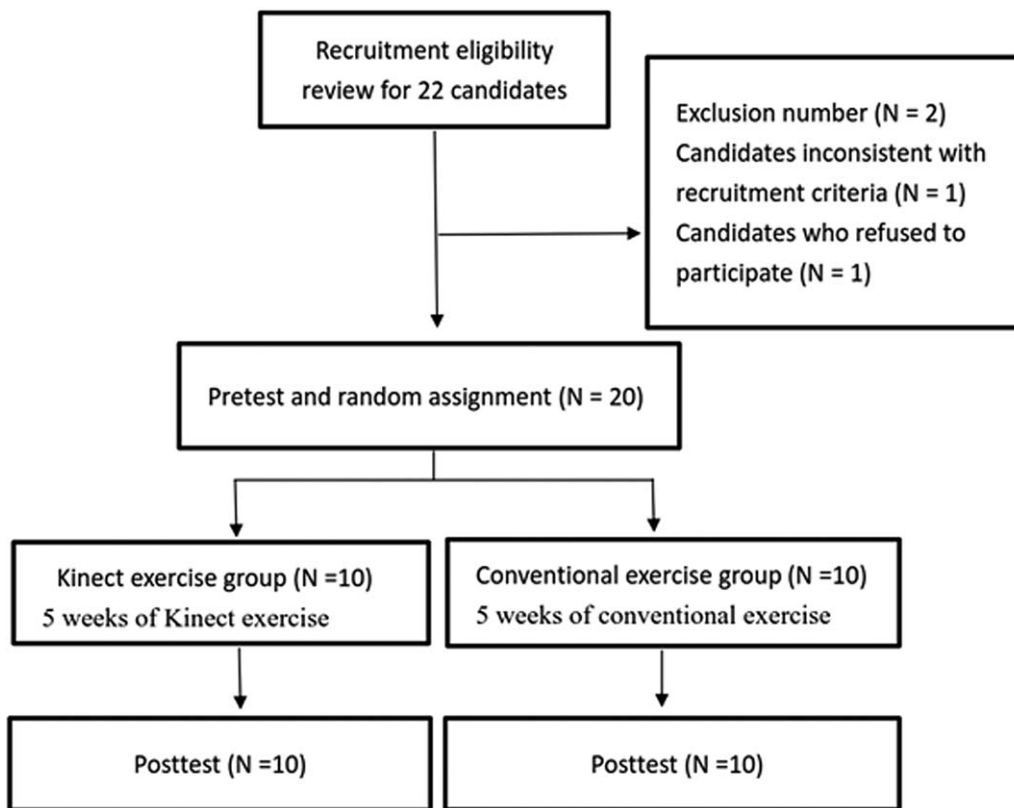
Recruitment eligibility review for 22 candidates

Exclusion number (N = 2)
Candidates inconsistent with recruitment criteria (N = 1)
Candidates who refused to participate (N = 1)

Pretest and random assignment (N = 20)

Kinect exercise group (N =10)
5 weeks of Kinect exercise

Conventional exercise group (N =10)
5 weeks of conventional exercise

Posttest (N =10)

Posttest (N =10)